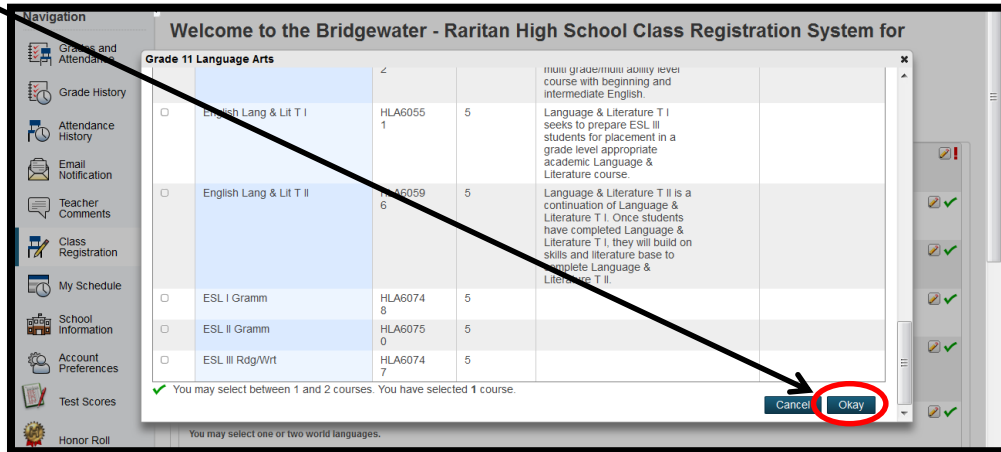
Navigation

Grades and Attendance

Grade History

Attendance History

Email Notification

Teacher Comments

Class Registration

My Schedule

School Information

Account Preferences

Test Scores

Honor Roll

Welcome to the Bridgewater - Raritan High School Class Registration System for

Grade 11 Language Arts

| | | | | |
|---|---|---|---|---|
| | | 2 | | multi grade/multi ability level course with beginning and intermediate English. |
| ☐ | English Lang & Lit T I | HLA6055 1 | 5 | Language & Literature T I seeks to prepare ESL III students for placement in a grade level appropriate academic Language & Literature course. |
| ☐ | English Lang & Lit T II | HLA6059 6 | 5 | Language & Literature T II is a continuation of Language & Literature T I. Once students have completed Language & Literature T I, they will build on skills and literature base to complete Language & Literature T II. |
| ☐ | ESL I Gramm | HLA6074 8 | 5 | |
| ☐ | ESL II Gramm | HLA6075 0 | 5 | |
| ☐ | ESL III Rdg/Wrt | HLA6074 7 | 5 | |

✔ You may select between 1 and 2 courses. You have selected 1 course.

Cancel Okay

You may select one or two world languages.